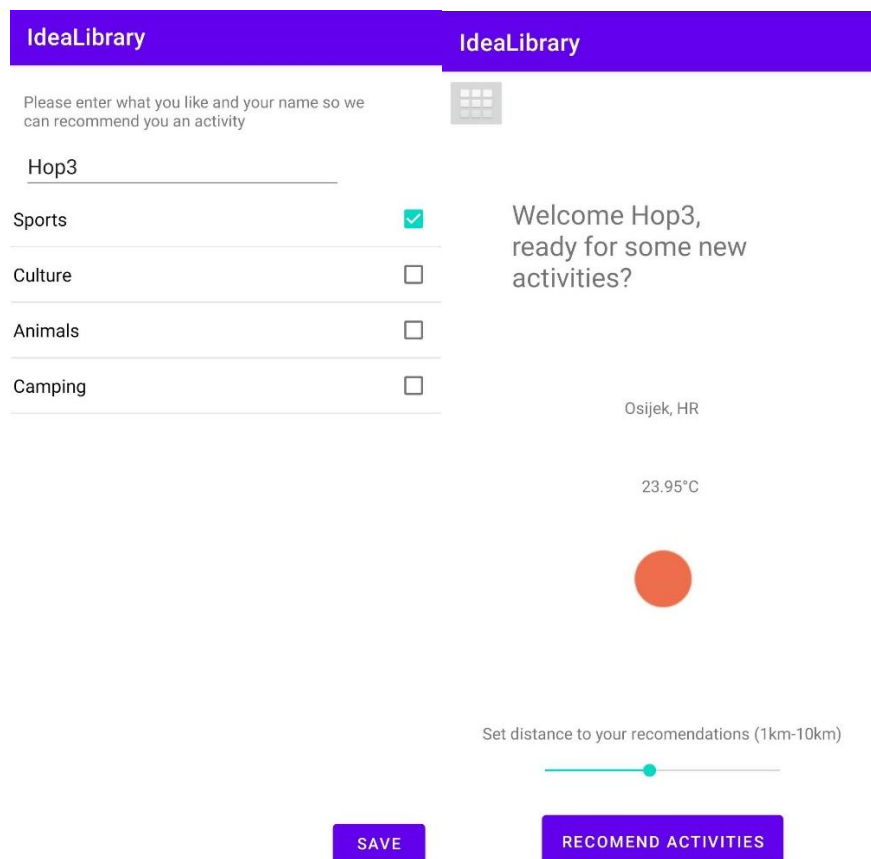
IdeaLibrary

Please enter what you like and your name so we can recommend you an activity

Hop3

Sports

Culture

Animals

Camping

SAVE

IdeaLibrary

Welcome Hop3, ready for some new activities?

Osijek, HR

23.95°C

Set distance to your recomendations (1km-10km)

RECOMEND ACTIVITIES